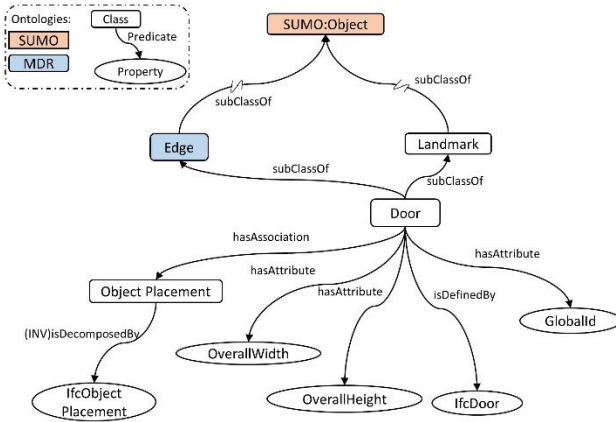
Ontologies:
SUMO
MDR
Class
Predicate
Property

SUMO:Object
subClassOf
subClassOf
Edge
Landmark
subClassOf
subClassOf
Door
hasAssociation
hasAttribute
hasAttribute
Object Placement
hasAttribute
isDefinedBy
(INV)isDecomposedBy
GlobalId
OverallWidth
OverallHeight
IfcDoor
IfcObject Placement